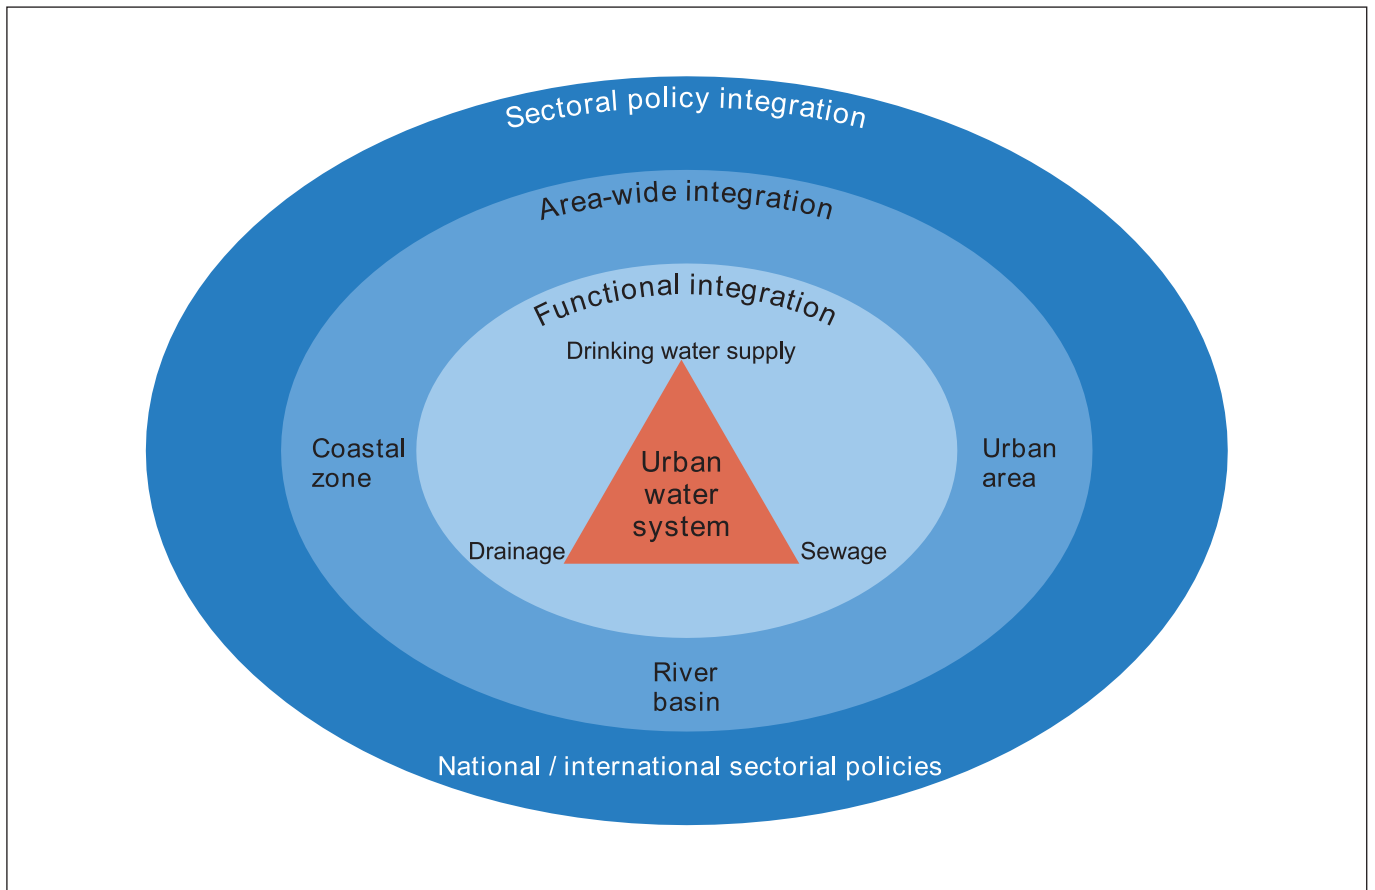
Sectoral policy integration

Area-wide integration

Functional integration

Drinking water supply

Coastal zone

Urban water system

Urban area

Drainage

Sewage

River basin

National / international sectorial policies